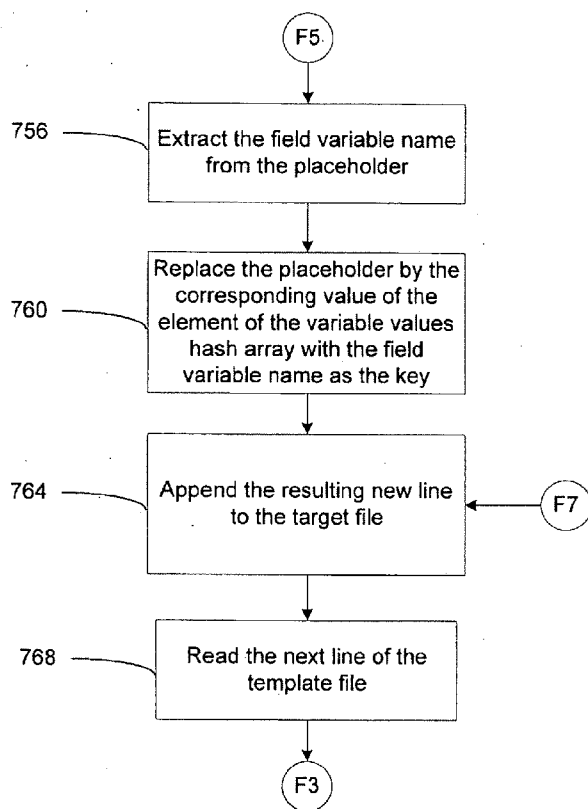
F5

756

Extract the field variable name from the placeholder

760

Replace the placeholder by the corresponding value of the element of the variable values hash array with the field variable name as the key

764

Append the resulting new line to the target file

F7

768

Read the next line of the template file

F3